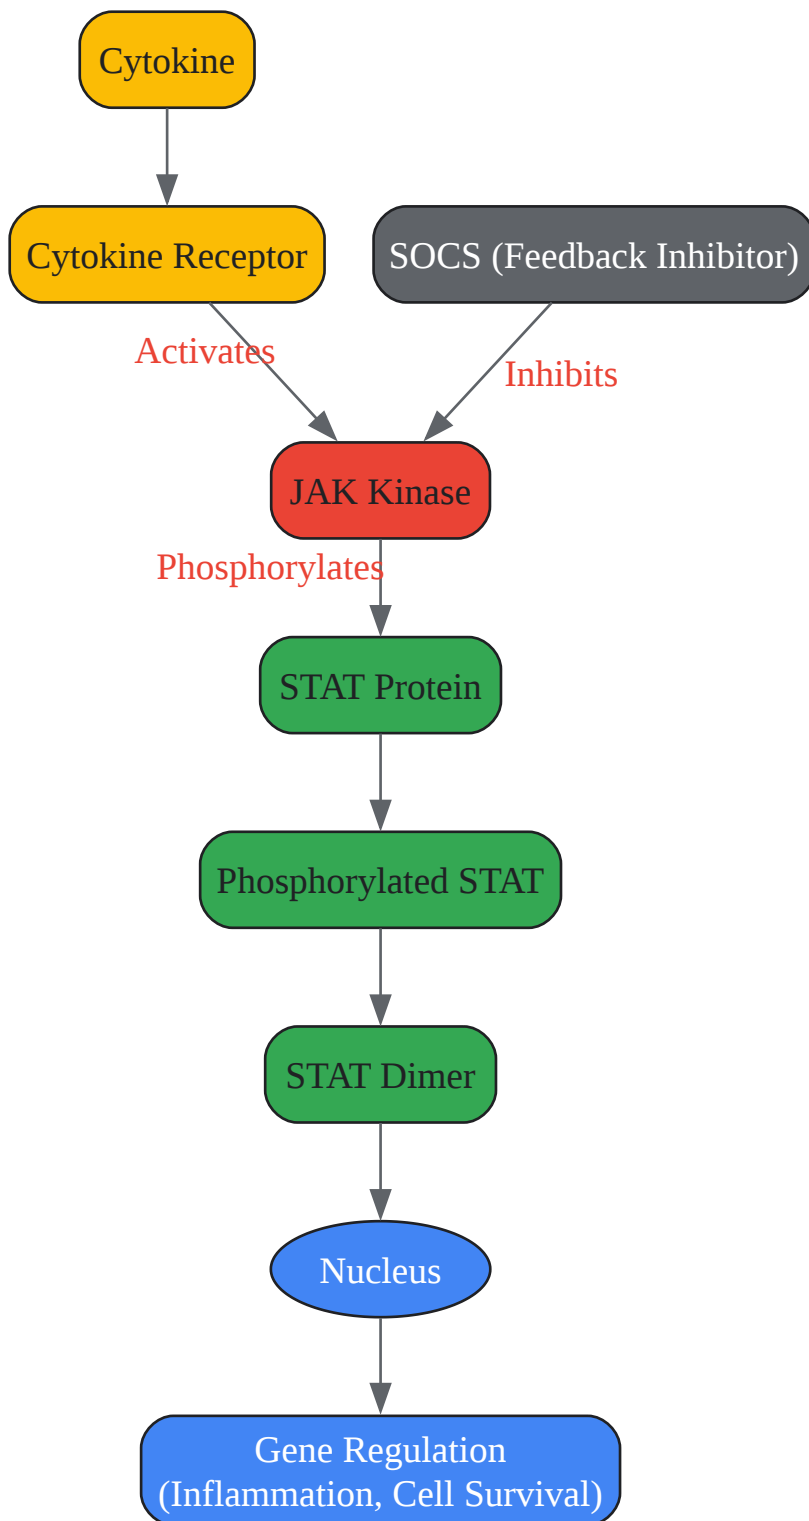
Cytokine

Cytokine Receptor

SOCS (Feedback Inhibitor)

Activates

Inhibits

JAK Kinase

Phosphorylates

STAT Protein

Phosphorylated STAT

STAT Dimer

Nucleus

Gene Regulation
(Inflammation, Cell Survival)